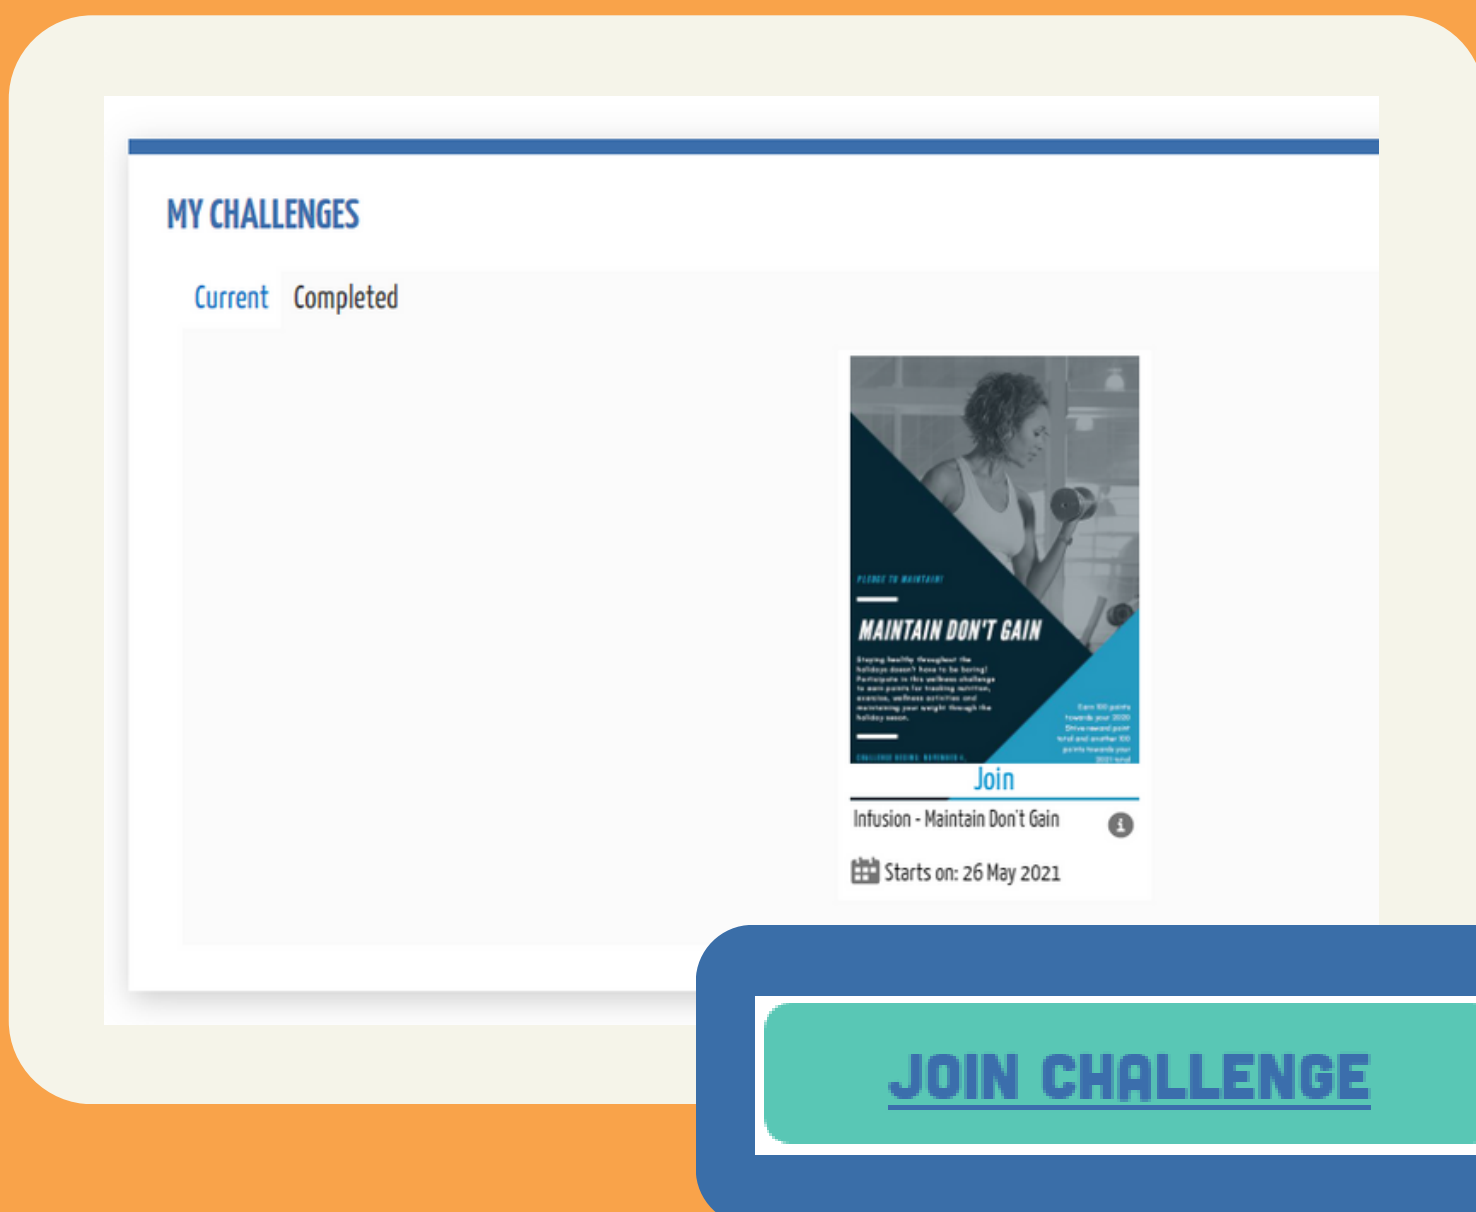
MY CHALLENGES

Current Completed

PLEDGE TO MAINTAIN!

MAINTAIN DON'T GAIN

Staying healthy throughout the holidays doesn't have to be boring! Participate in this wellness challenge to earn points for tracking nutrition, exercise, wellness activities and maintaining your weight through the holiday season.

Earn 100 points towards your 2020 Strive reward point total and another 100 points towards your 2021 total

CHALLENGE BEGINS: NOVEMBER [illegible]

Join

Infusion - Maintain Don't Gain

Starts on: 26 May 2021

JOIN CHALLENGE